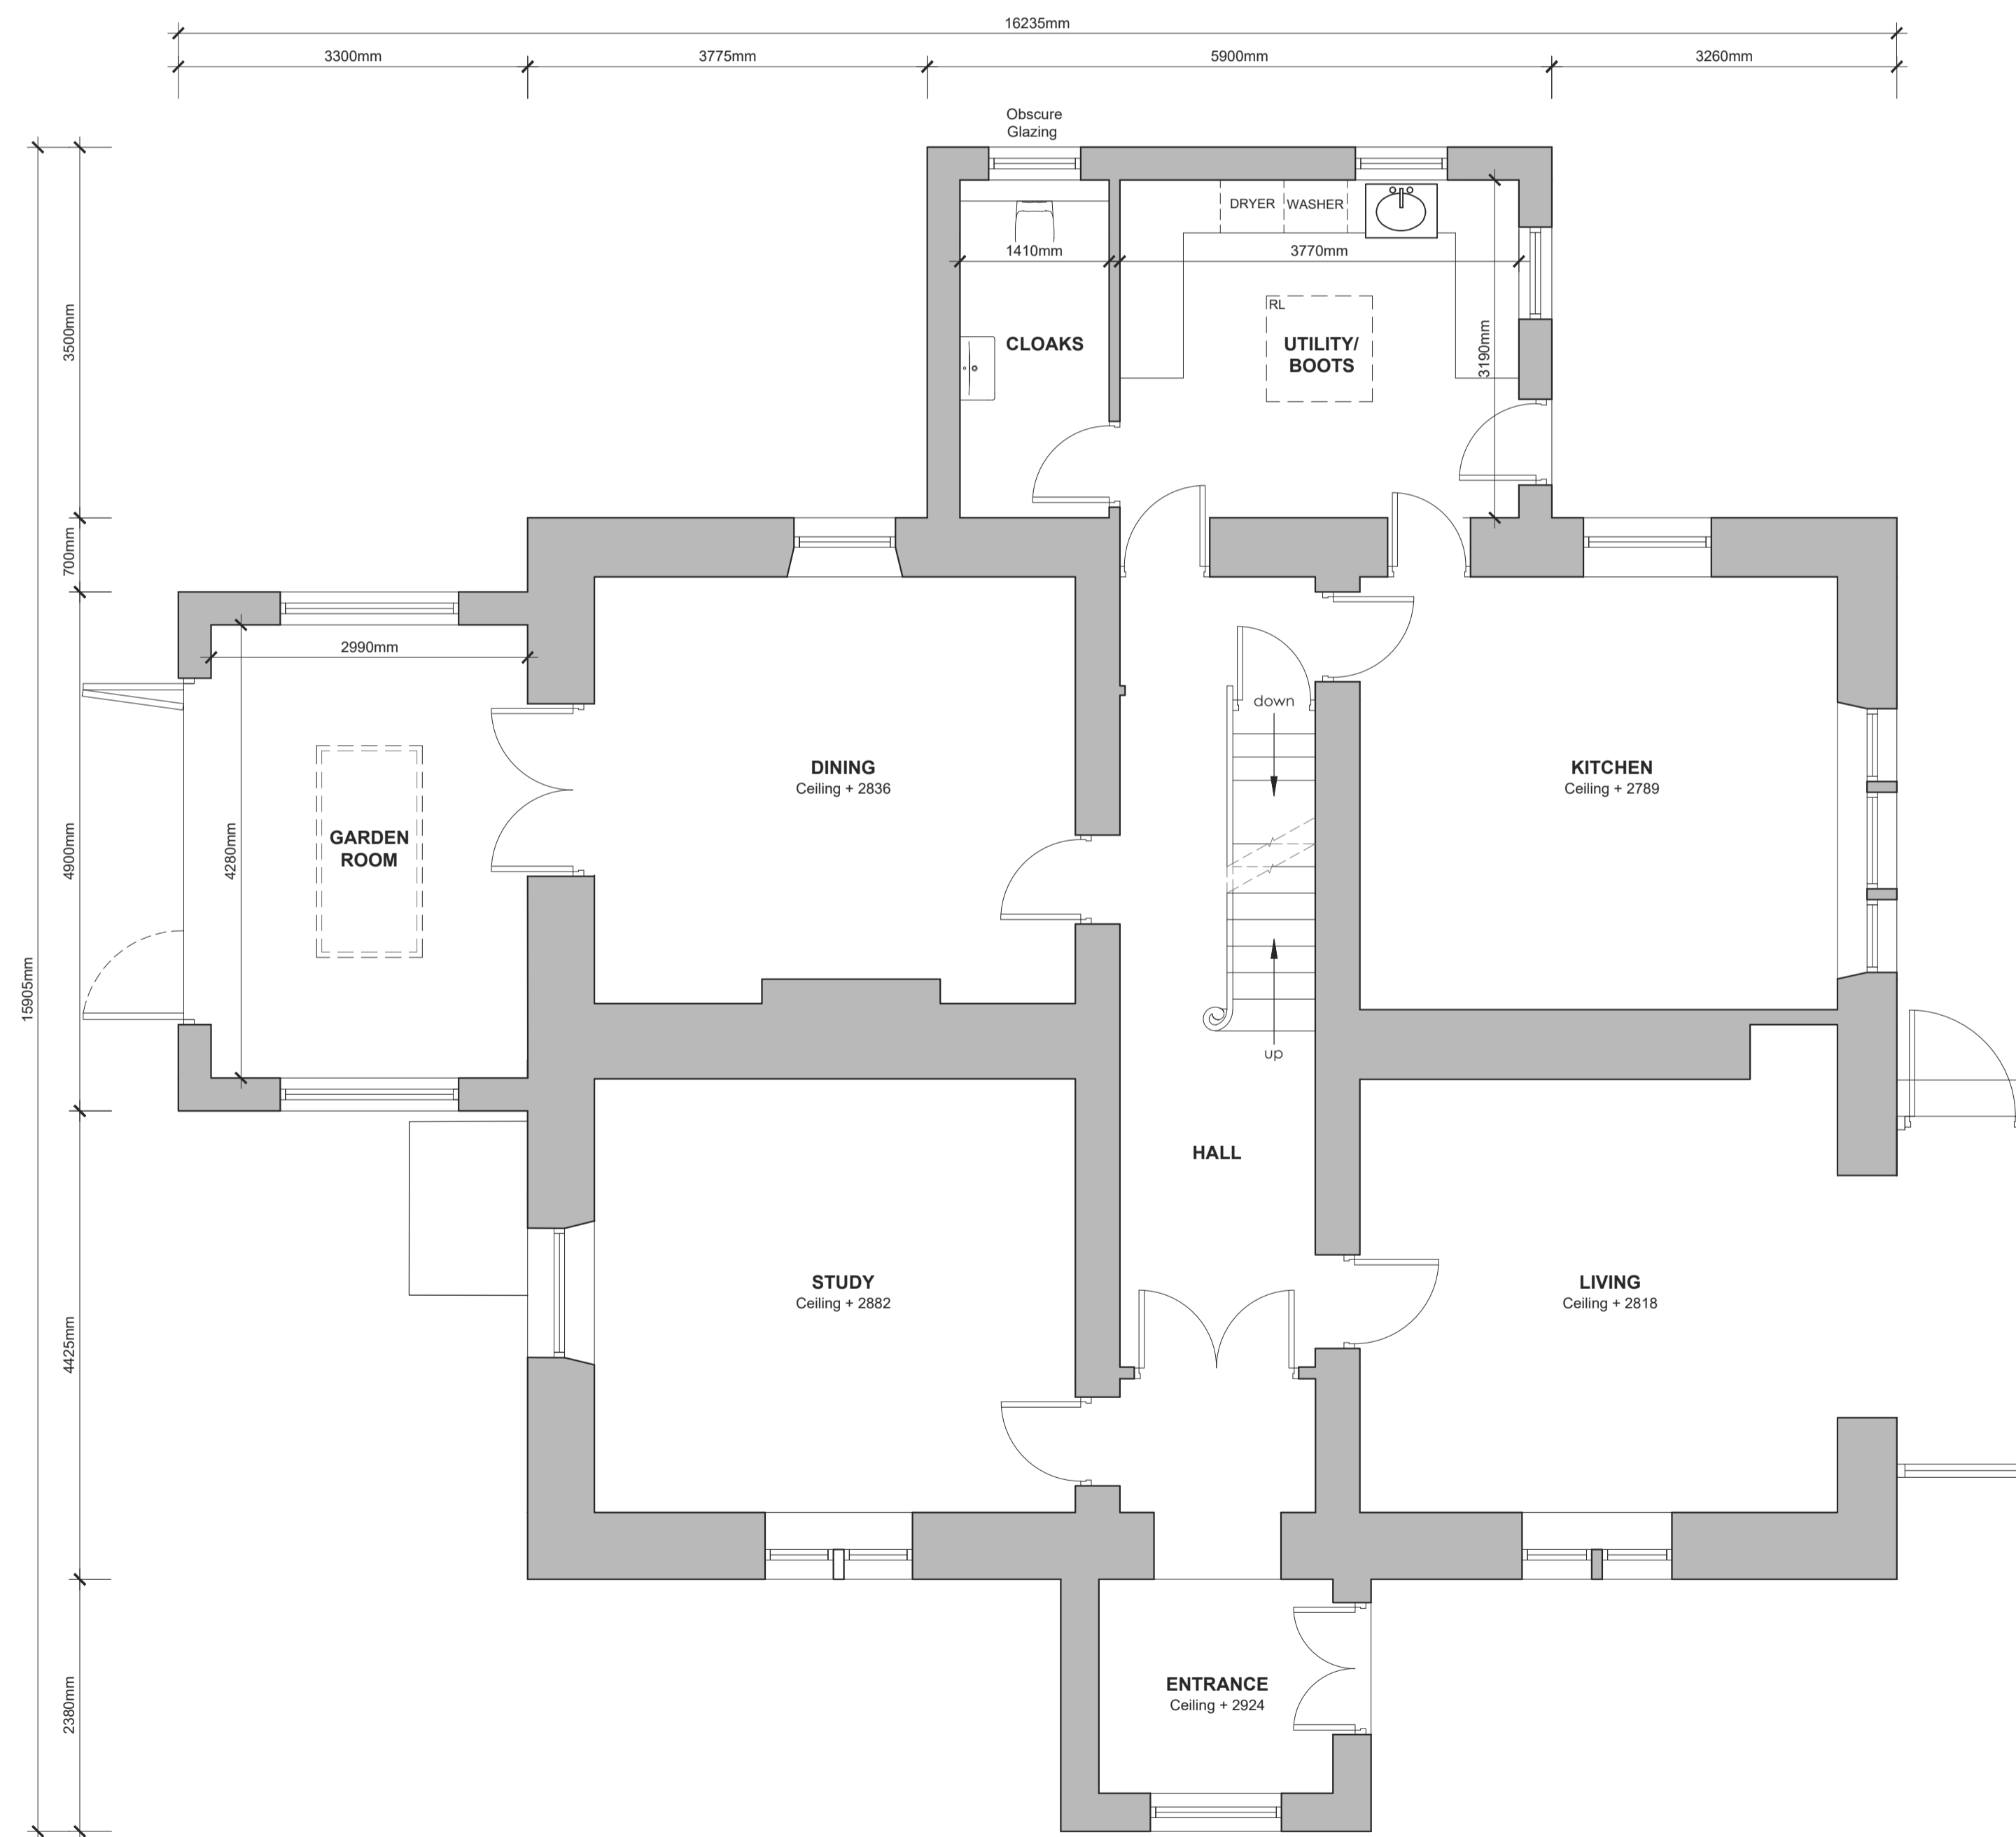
16235mm

3300mm

3775mm

5900mm

3260mm

Obscure Glazing

DRYER

WASHER

1410mm

3770mm

RL

CLOAKS

UTILITY/ BOOTS

3190mm

3500mm

700mm

2990mm

down

DINING
Ceiling + 2836

KITCHEN
Ceiling + 2789

GARDEN ROOM

4280mm

4900mm

15905mm

up

HALL

STUDY
Ceiling + 2882

LIVING
Ceiling + 2818

4425mm

ENTRANCE
Ceiling + 2924

2380mm